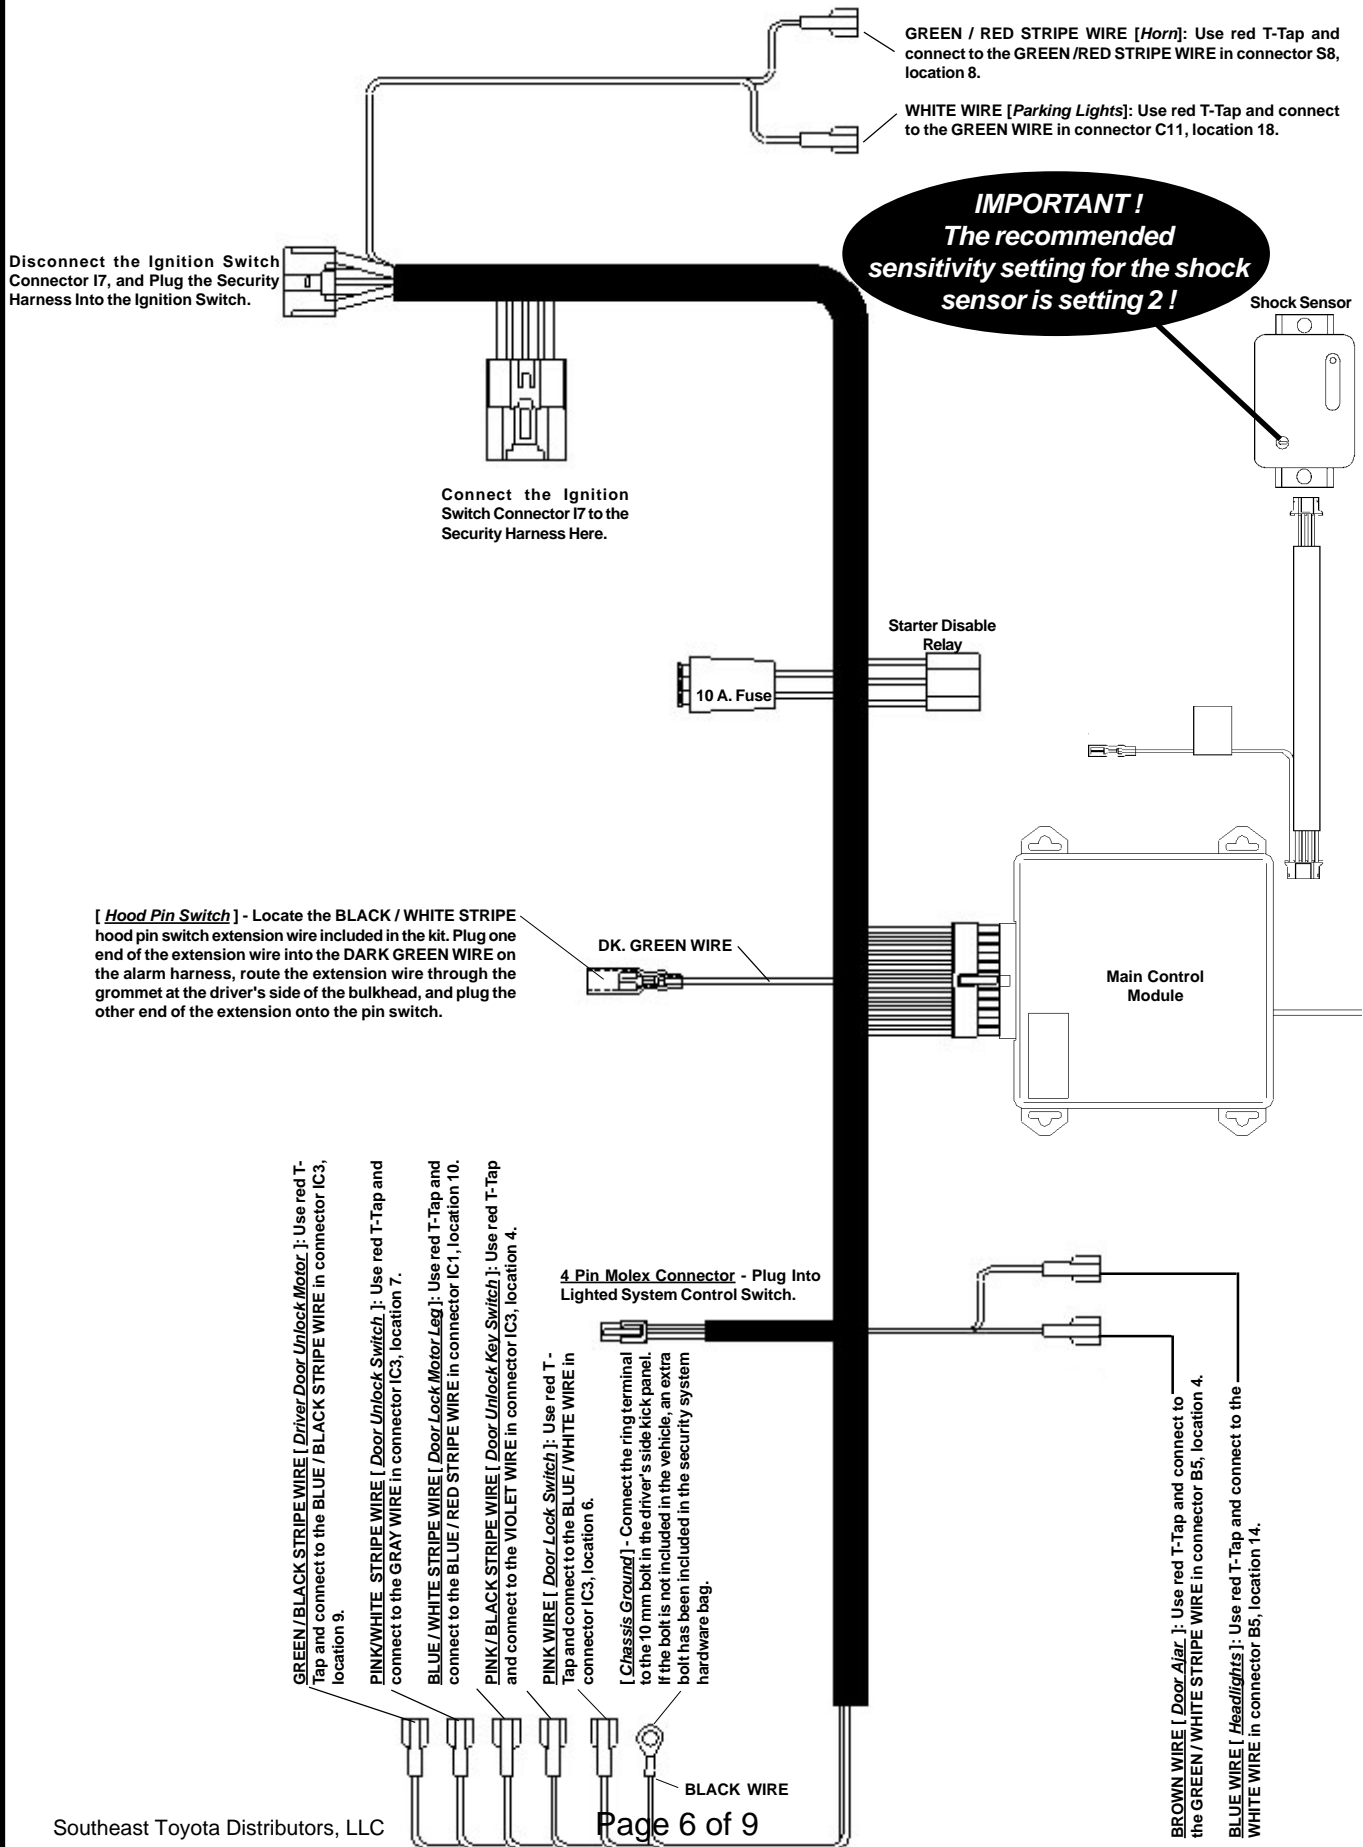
GREEN / RED STRIPE WIRE [Horn]: Use red T-Tap and connect to the GREEN /RED STRIPE WIRE in connector S8, location 8.

WHITE WIRE [Parking Lights]: Use red T-Tap and connect to the GREEN WIRE in connector C11, location 18.

IMPORTANT ! The recommended sensitivity setting for the shock sensor is setting 2 !

Shock Sensor

Disconnect the Ignition Switch Connector I7, and Plug the Security Harness Into the Ignition Switch.

Connect the Ignition Switch Connector I7 to the Security Harness Here.

Starter Disable Relay

10 A. Fuse

[ Hood Pin Switch ] - Locate the BLACK / WHITE STRIPE hood pin switch extension wire included in the kit. Plug one end of the extension wire into the DARK GREEN WIRE on the alarm harness, route the extension wire through the grommet at the driver's side of the bulkhead, and plug the other end of the extension onto the pin switch.

DK. GREEN WIRE

Main Control Module

GREEN / BLACK STRIPE WIRE [ Driver Door Unlock Motor ]: Use red T-Tap and connect to the BLUE / BLACK STRIPE WIRE in connector IC3, location 9.

PINK/WHITE STRIPE WIRE [ Door Unlock Switch ]: Use red T-Tap and connect to the GRAY WIRE in connector IC3, location 7.

BLUE / WHITE STRIPE WIRE [ Door Lock Motor Leg ]: Use red T-Tap and connect to the BLUE / RED STRIPE WIRE in connector IC1, location 10.

PINK / BLACK STRIPE WIRE [ Door Unlock Key Switch ]: Use red T-Tap and connect to the VIOLET WIRE in connector IC3, location 4.

PINK WIRE [ Door Lock Switch ]: Use red T-Tap and connect to the BLUE / WHITE WIRE in connector IC3, location 6.

[ Chassis Ground ] - Connect the ring terminal to the 10 mm bolt in the driver's side kick panel. If the bolt is not included in the vehicle, an extra bolt has been included in the security system hardware bag.

4 Pin Molex Connector - Plug Into Lighted System Control Switch.

BROWN WIRE [ Door Ajar ]: Use red T-Tap and connect to the GREEN / WHITE STRIPE WIRE in connector B5, location 4.

BLUE WIRE [ Headlights ]: Use red T-Tap and connect to the WHITE WIRE in connector B5, location 14.

BLACK WIRE

Southeast Toyota Distributors, LLC

Page 6 of 9